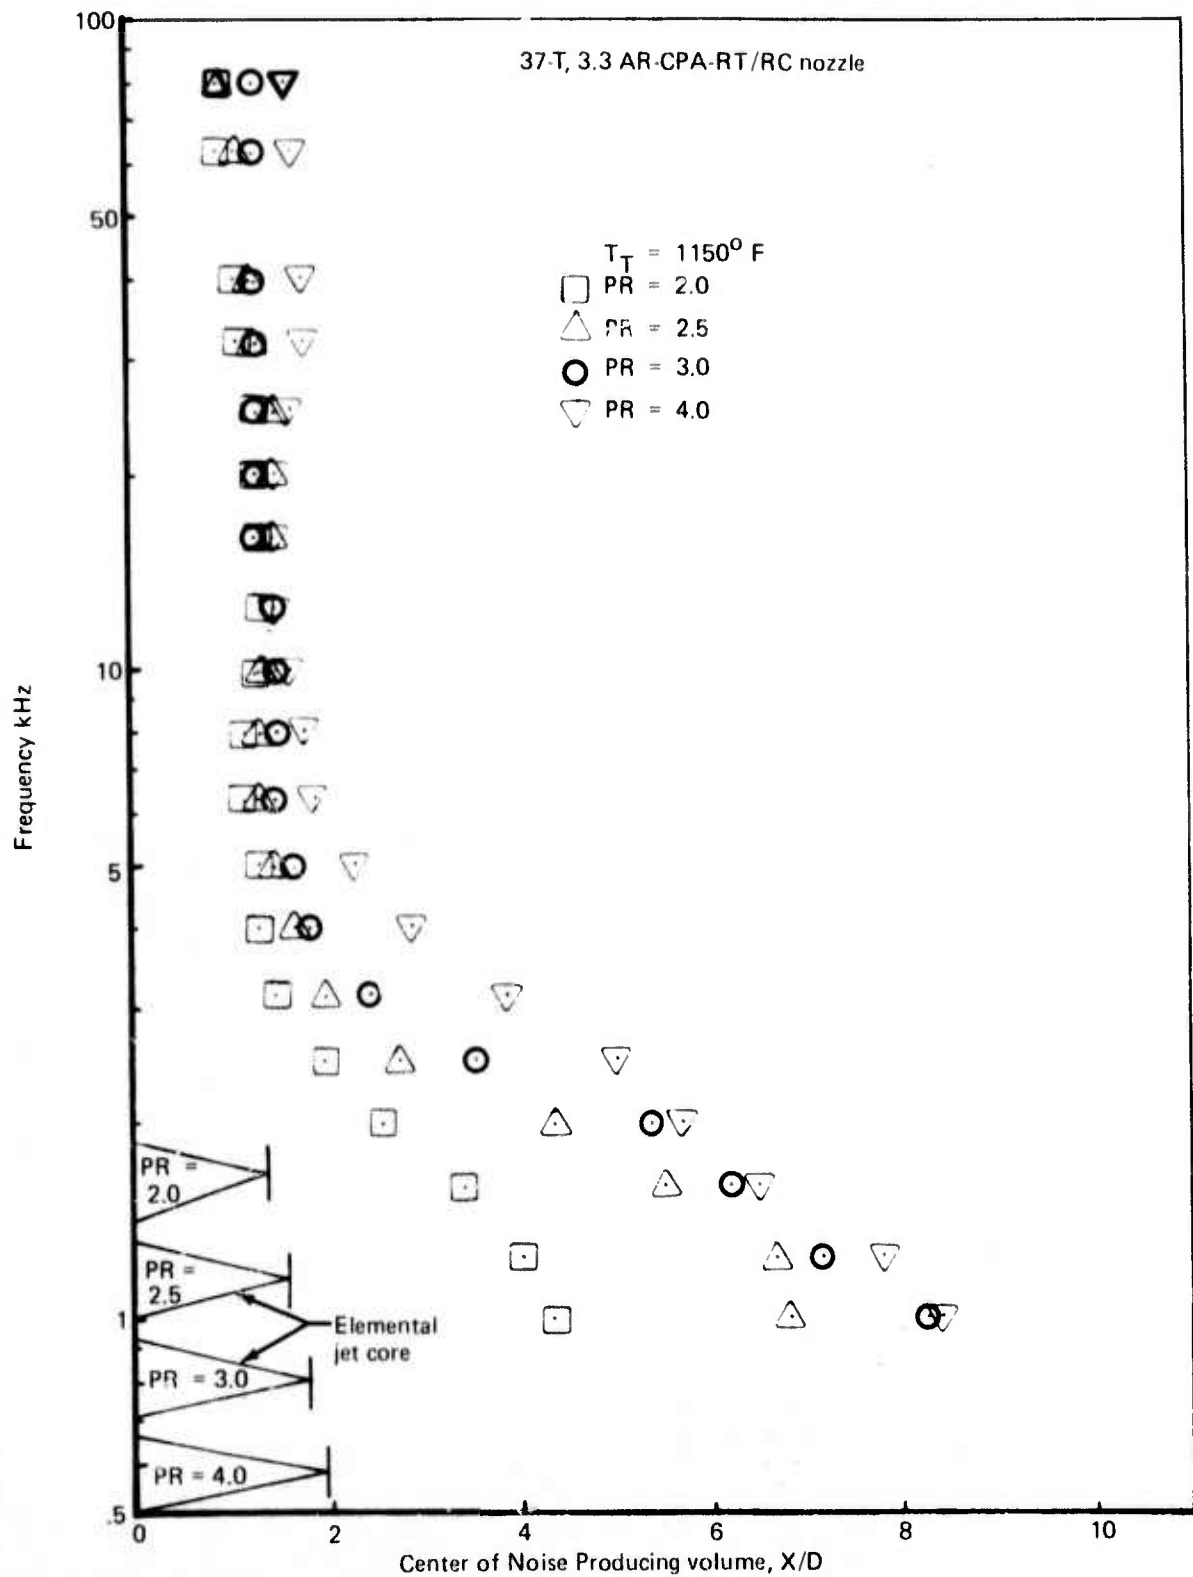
37-T, 3.3 AR-CPA-RT/RC nozzle

100

50

10

5

1

.5

Frequency kHz

$T_T = 1150^o$ F
PR = 2.0
PR = 2.5
PR = 3.0
PR = 4.0

PR = 2.0

PR = 2.5

PR = 3.0

PR = 4.0

Elemental jet core

0
2
4
6
8
10

Center of Noise Producing volume, X/D